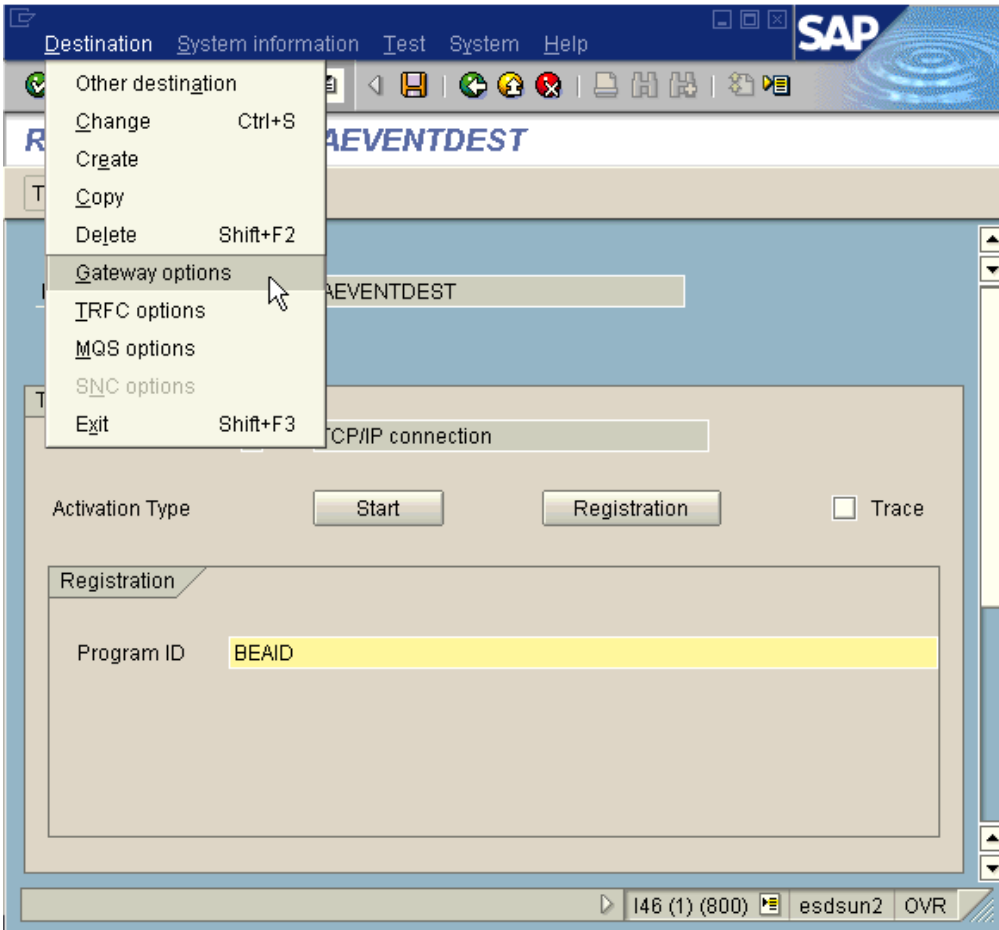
Destination System information Test System Help

SAP

Other destination
Change Ctrl+S
Create
Copy
Delete Shift+F2
Gateway options
TRFC options
MQS options
SNC options
Exit Shift+F3

R AEVENTDEST

T

AEVENTDEST

T

TCP/IP connection

Activation Type Start Registration Trace

Registration

Program ID BEAID

I46 (1) (800) esdsun2 OVR